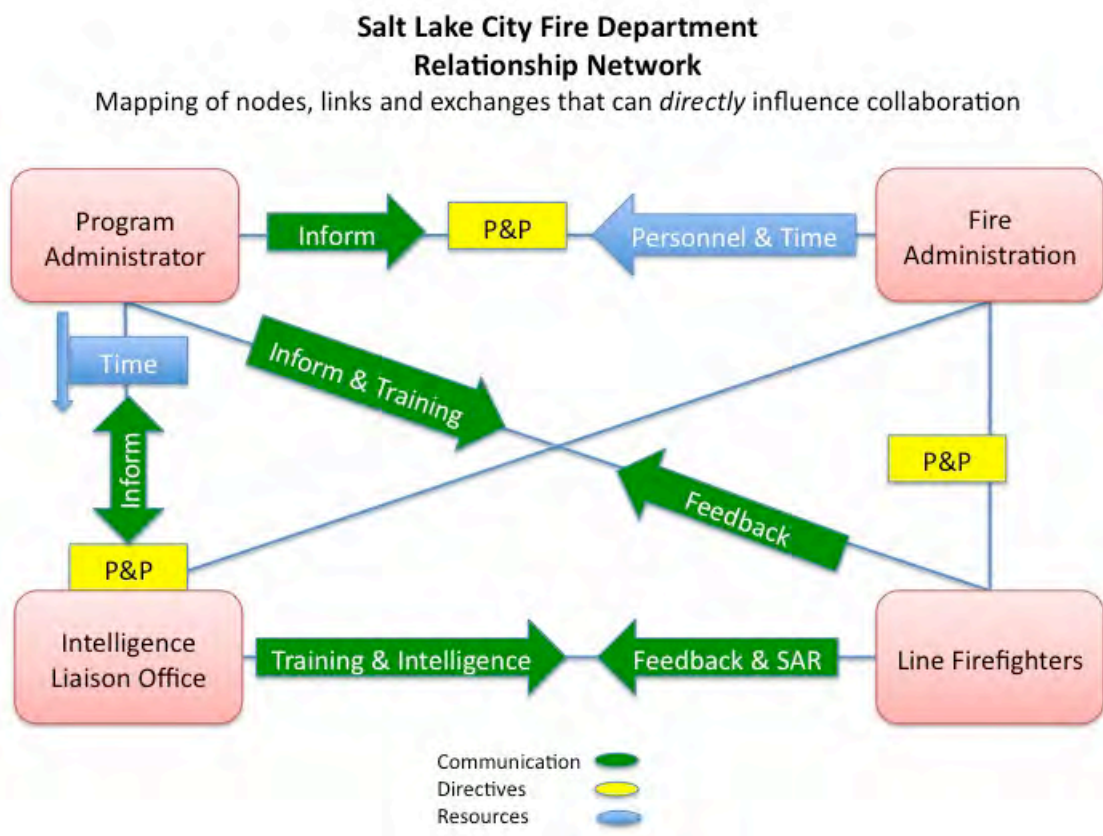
**Salt Lake City Fire Department**
**Relationship Network**
Mapping of nodes, links and exchanges that can *directly* influence collaboration

Program Administrator

Inform

P&P

Personnel & Time

Fire Administration

Time

Inform & Training

Inform

P&P

Feedback

P&P

Intelligence Liaison Office

Training & Intelligence

Feedback & SAR

Line Firefighters

Communication
Directives
Resources